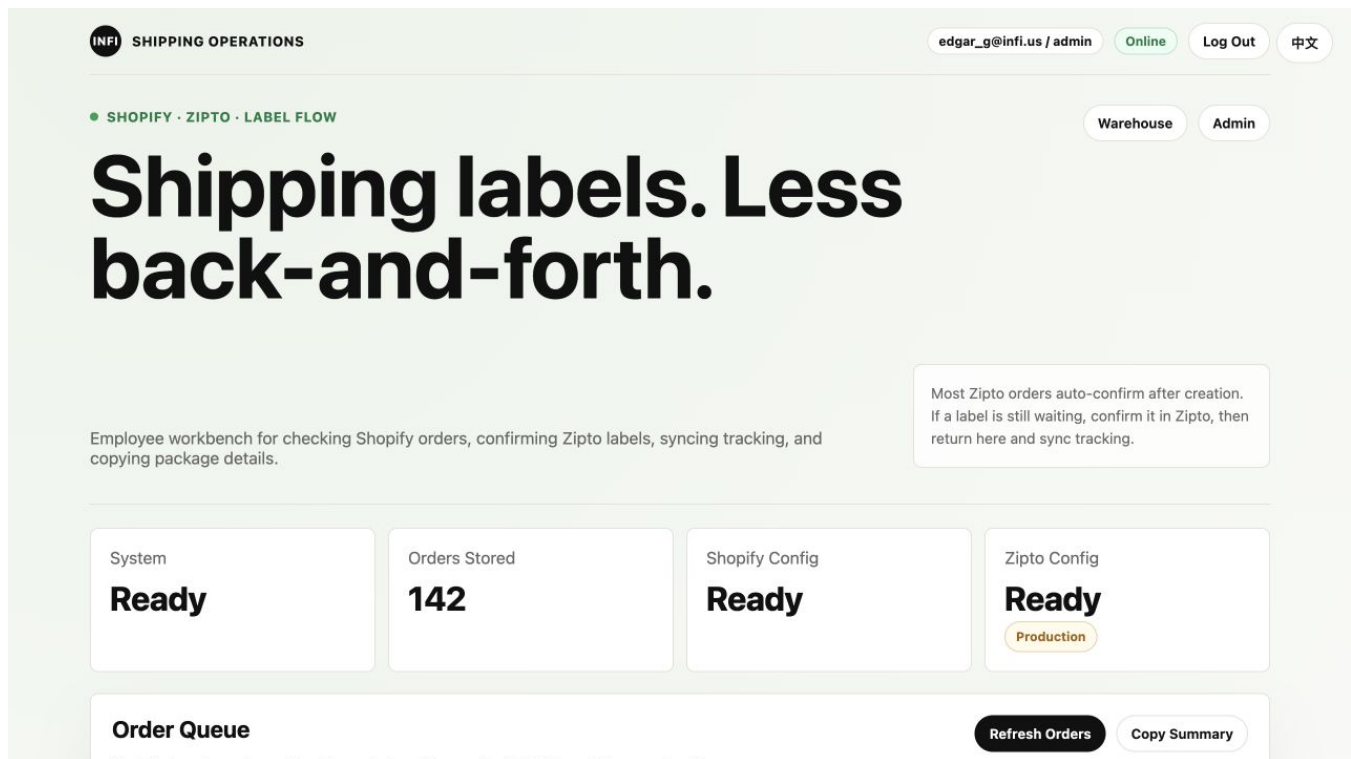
INFI SHIPPING OPERATIONS

edgar_g@infi.us / admin Online Log Out 中文

● SHOPIFY · ZIPTO · LABEL FLOW

Warehouse Admin

# Shipping labels. Less back-and-forth.

Most Zipto orders auto-confirm after creation. If a label is still waiting, confirm it in Zipto, then return here and sync tracking.

Employee workbench for checking Shopify orders, confirming Zipto labels, syncing tracking, and copying package details.

System
Ready

Orders Stored
142

Shopify Config
Ready

Zipto Config
Ready
Production

Order Queue

Refresh Orders Copy Summary

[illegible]